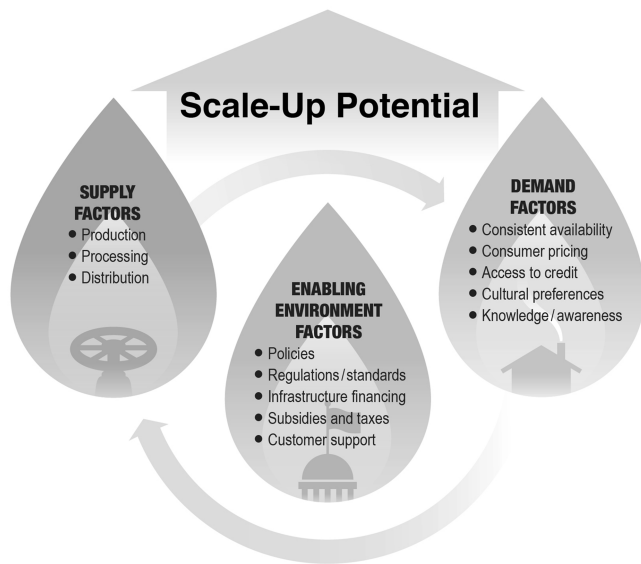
Scale-Up Potential

SUPPLY FACTORS
• Production
• Processing
• Distribution

ENABLING ENVIRONMENT FACTORS
• Policies
• Regulations/standards
• Infrastructure financing
• Subsidies and taxes
• Customer support

DEMAND FACTORS
• Consistent availability
• Consumer pricing
• Access to credit
• Cultural preferences
• Knowledge/awareness